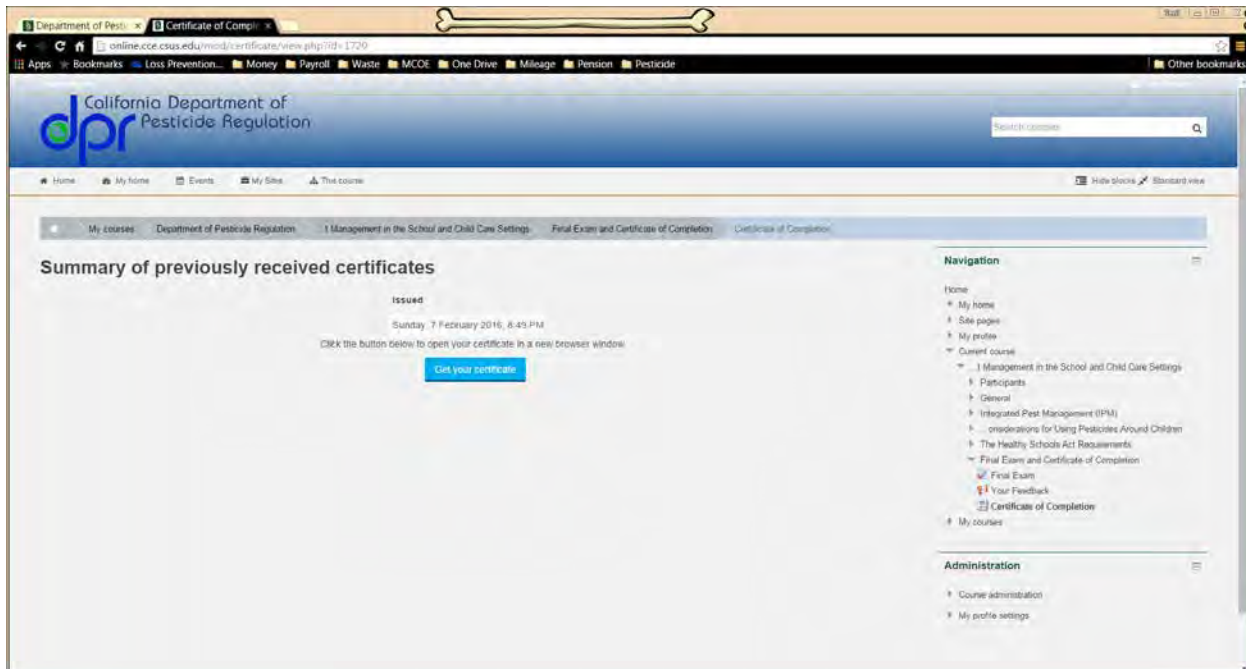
Department of Pesti × Certificate of Compl ×

online.cce.csus.edu/mod/certificate/view.php?id=1720

Apps Bookmarks Loss Prevention... Money Payroll Waste MCOE One Drive Mileage Pension Pesticide Other bookmarks

California Department of Pesticide Regulation

dpr

Search courses

Home My home Events My Sites This course

Hide blocks Standard view

My courses Department of Pesticide Regulation I Management in the School and Child Care Settings Final Exam and Certificate of Completion Certificate of Completion

Summary of previously received certificates

Issued

Sunday, 7 February 2016, 8:49 PM

Click the button below to open your certificate in a new browser window.

Get your certificate

Navigation

Home
My home
Site pages
My profile
Current course
I Management in the School and Child Care Settings
Participants
General
Integrated Pest Management (IPM)
... onsiderations for Using Pesticides Around Children
The Healthy Schools Act Requirements
Final Exam and Certificate of Completion
Final Exam
Your Feedback
Certificate of Completion
My courses

Administration

Course administration
My profile settings